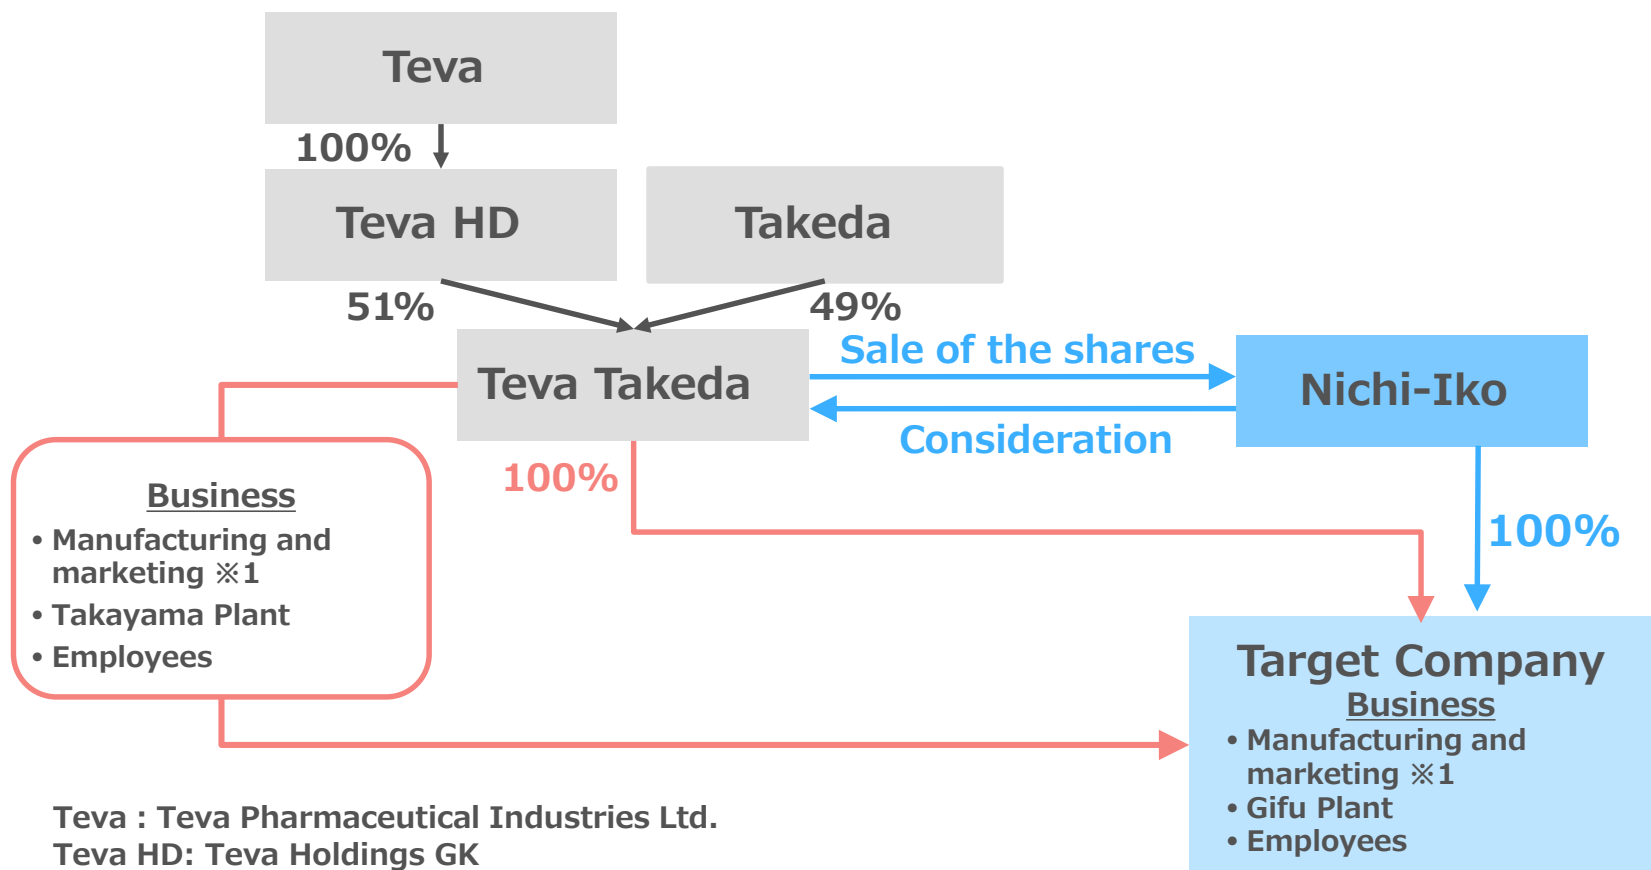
Teva

100%

Teva HD

Takeda

51%

49%

Teva Takeda

Sale of the shares

Nichi-Iko

Consideration

100%

100%

Business
• Manufacturing and marketing ※1
• Takayama Plant
• Employees

Target Company
Business
• Manufacturing and marketing ※1
• Gifu Plant
• Employees

Teva : Teva Pharmaceutical Industries Ltd.
Teva HD: Teva Holdings GK